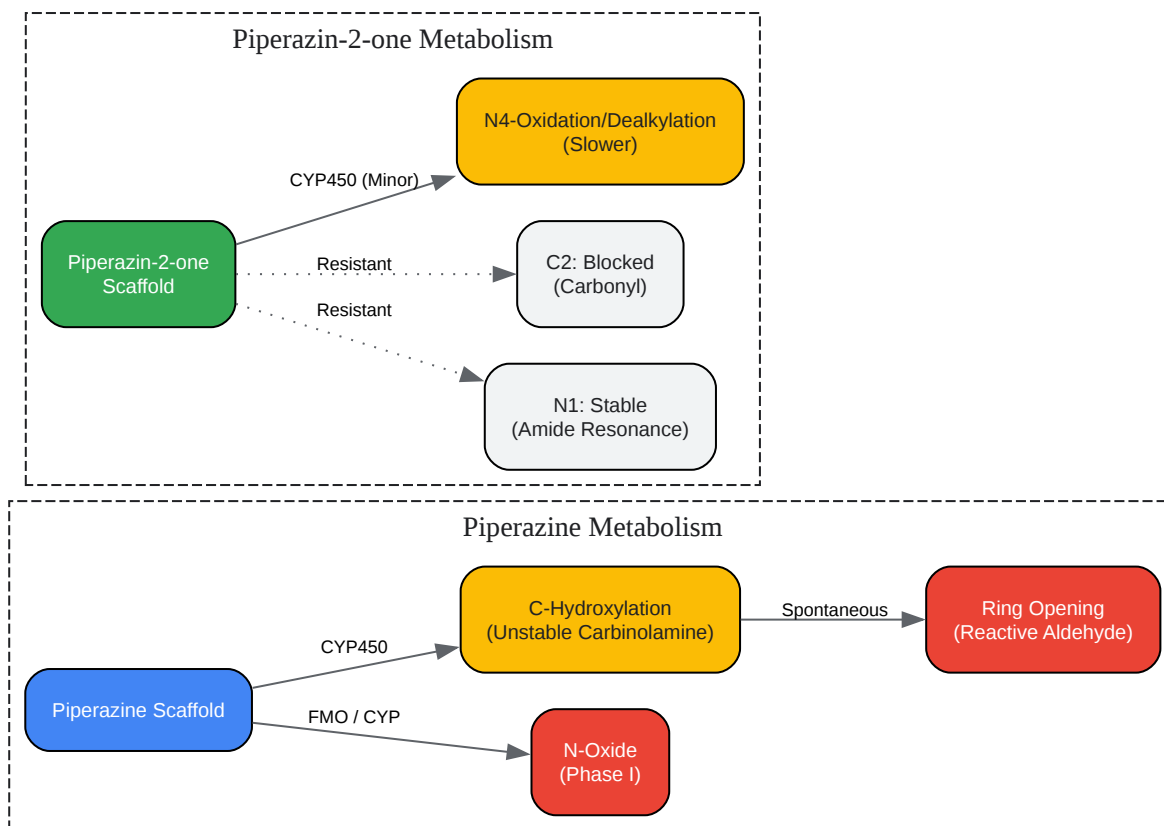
Piperazin-2-one Metabolism

Piperazin-2-one Scaffold

CYP450 (Minor)

N4-Oxidation/Dealkylation (Slower)

Resistant

C2: Blocked (Carbonyl)

Resistant

N1: Stable (Amide Resonance)

Piperazine Metabolism

Piperazine Scaffold

CYP450

C-Hydroxylation (Unstable Carbinolamine)

Spontaneous

Ring Opening (Reactive Aldehyde)

FMO / CYP

N-Oxide (Phase I)